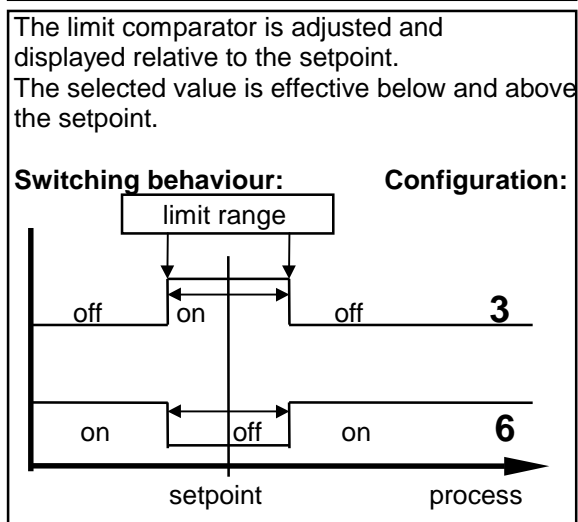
The limit comparator is adjusted and displayed relative to the setpoint.
The selected value is effective below and above the setpoint.

Switching behaviour: Configuration:

limit range

off on off 3

on off on 6

setpoint process